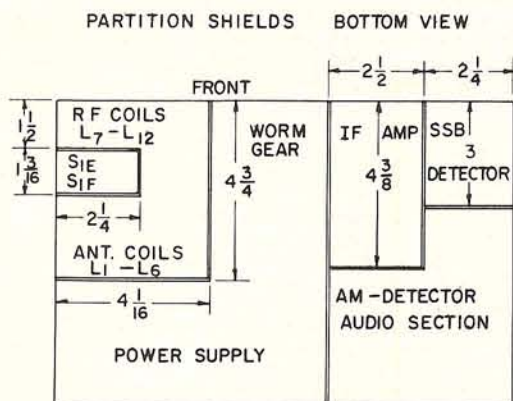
PARTITION SHIELDS BOTTOM VIEW

$2\frac{1}{2}$ $2\frac{1}{4}$

FRONT

$1\frac{1}{2}$

$1\frac{3}{16}$

R F COILS
$L_7 - L_{12}$

$S_{1E}$
$S_{1F}$

$2\frac{1}{4}$

ANT. COILS
$L_1 - L_6$

$4\frac{1}{16}$

WORM GEAR

$4\frac{3}{4}$

IF AMP

$4\frac{3}{8}$

SSB DETECTOR

3

AM - DETECTOR
AUDIO SECTION

POWER SUPPLY